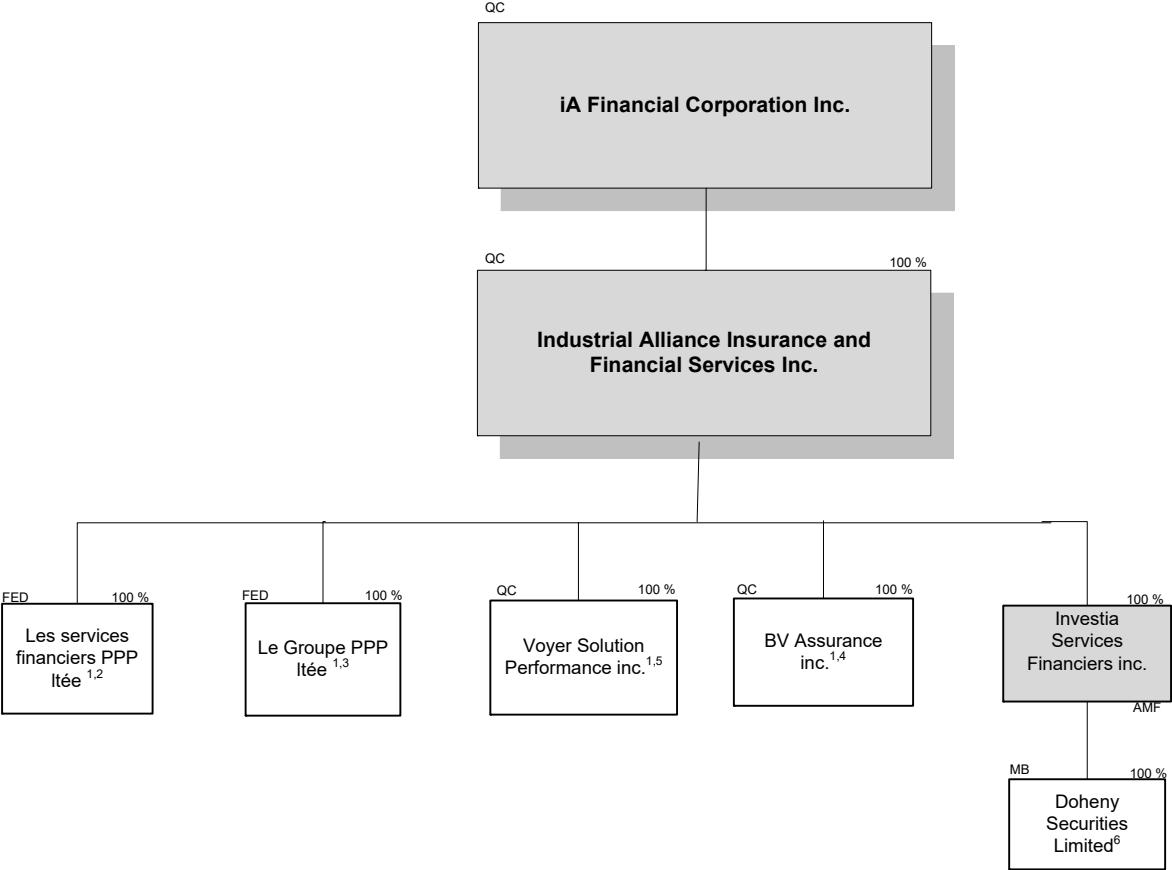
QC

iA Financial Corporation Inc.

QC

100 %

Industrial Alliance Insurance and Financial Services Inc.

FED

100 %

Les services financiers PPP ltée $^{1,2}$

FED

100 %

Le Groupe PPP ltée $^{1,3}$

QC

100 %

Voyer Solution Performance inc.$^{1,5}$

QC

100 %

BV Assurance inc.$^{1,4}$

100 %

Investia Services Financiers inc.

AMF

MB

100 %

Doheny Securities Limited$^{6}$